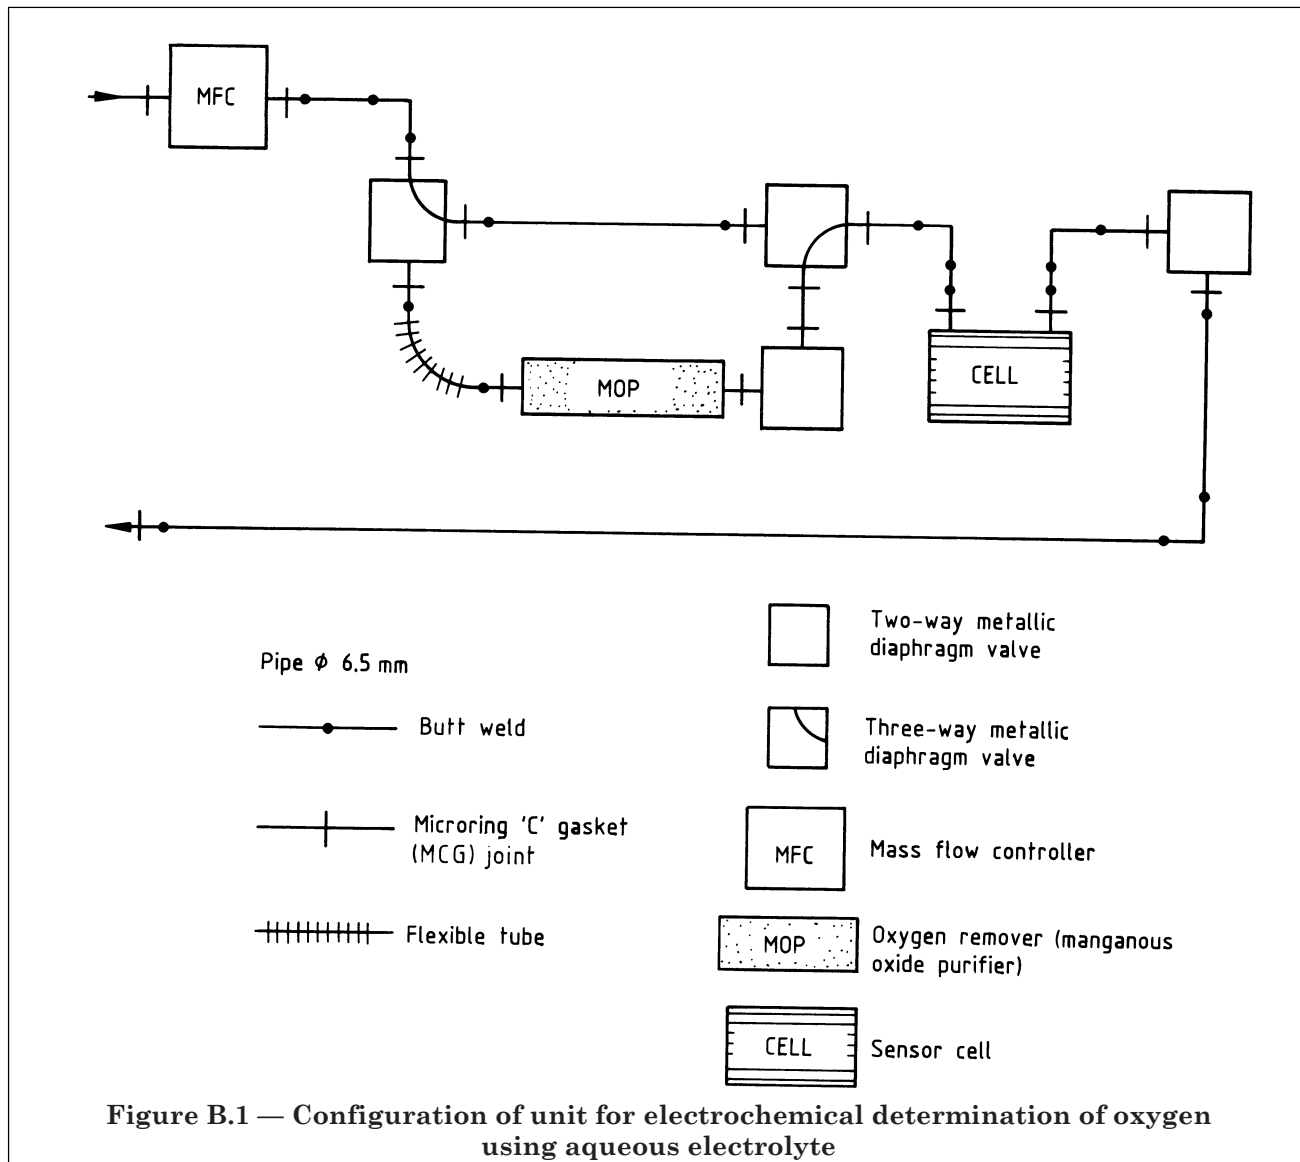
MFC

MOP

CELL

Pipe $\phi$ 6.5 mm

Butt weld

Microring 'C' gasket (MCG) joint

Flexible tube

Two-way metallic diaphragm valve

Three-way metallic diaphragm valve

MFC

Mass flow controller

MOP

Oxygen remover (manganous oxide purifier)

CELL

Sensor cell

**Figure B.1 — Configuration of unit for electrochemical determination of oxygen using aqueous electrolyte**